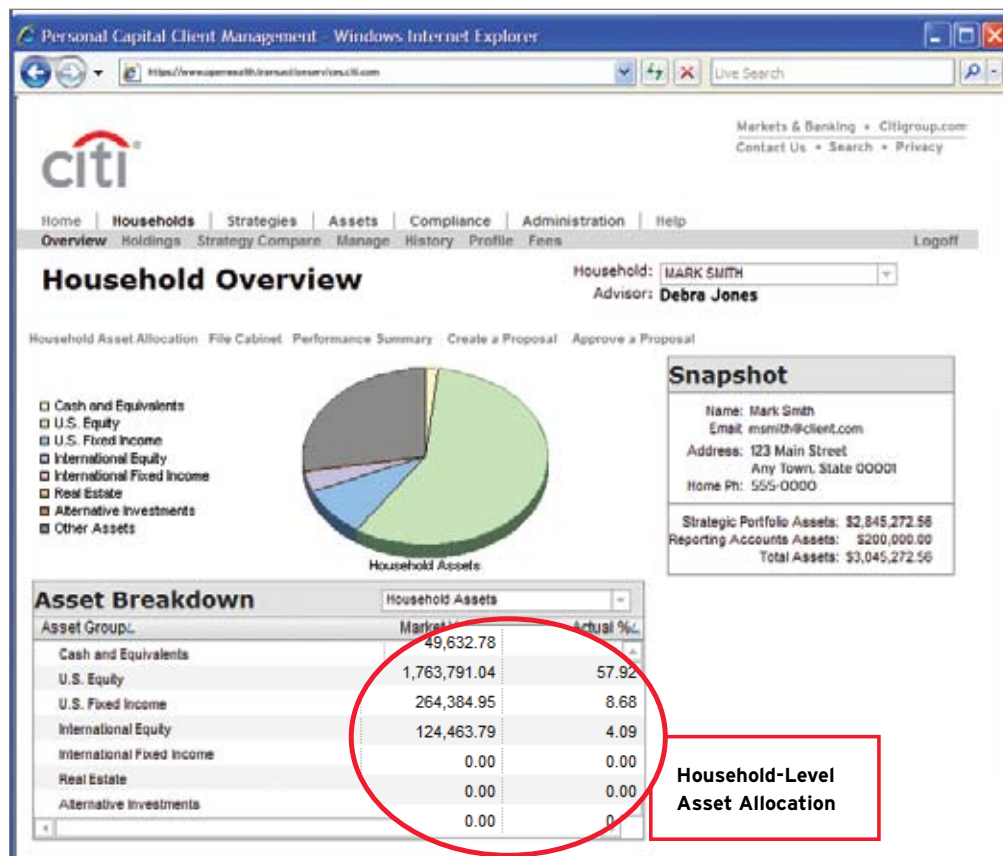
Personal Capital Client Management - Windows Internet Explorer

https://www.openwealth/transactionservices.citi.com

Live Search

citi

Markets & Banking • Citigroup.com
Contact Us • Search • Privacy

Home | Households | Strategies | Assets | Compliance | Administration | Help
Overview Holdings Strategy Compare Manage History Profile Fees Logoff

Household Overview

Household: MARK SMITH
Advisor: Debra Jones

Household Asset Allocation File Cabinet Performance Summary Create a Proposal Approve a Proposal

Cash and Equivalents
U.S. Equity
U.S. Fixed Income
International Equity
International Fixed Income
Real Estate
Alternative Investments
Other Assets

Household Assets

Snapshot

Name: Mark Smith
Email: msmith@client.com
Address: 123 Main Street
Any Town, State 00001
Home Ph: 555-0000

Strategic Portfolio Assets: $2,845,272.56
Reporting Accounts Assets: $200,000.00
Total Assets: $3,045,272.56

Asset Breakdown

Household Assets

| Asset Group | Market V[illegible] | Actual % |
|---|---|---|
| Cash and Equivalents | 49,632.78 | |
| U.S. Equity | 1,763,791.04 | 57.92 |
| U.S. Fixed Income | 264,384.95 | 8.68 |
| International Equity | 124,463.79 | 4.09 |
| International Fixed Income | 0.00 | 0.00 |
| Real Estate | 0.00 | 0.00 |
| Alternative Investments | 0.00 | 0 |

Household-Level Asset Allocation